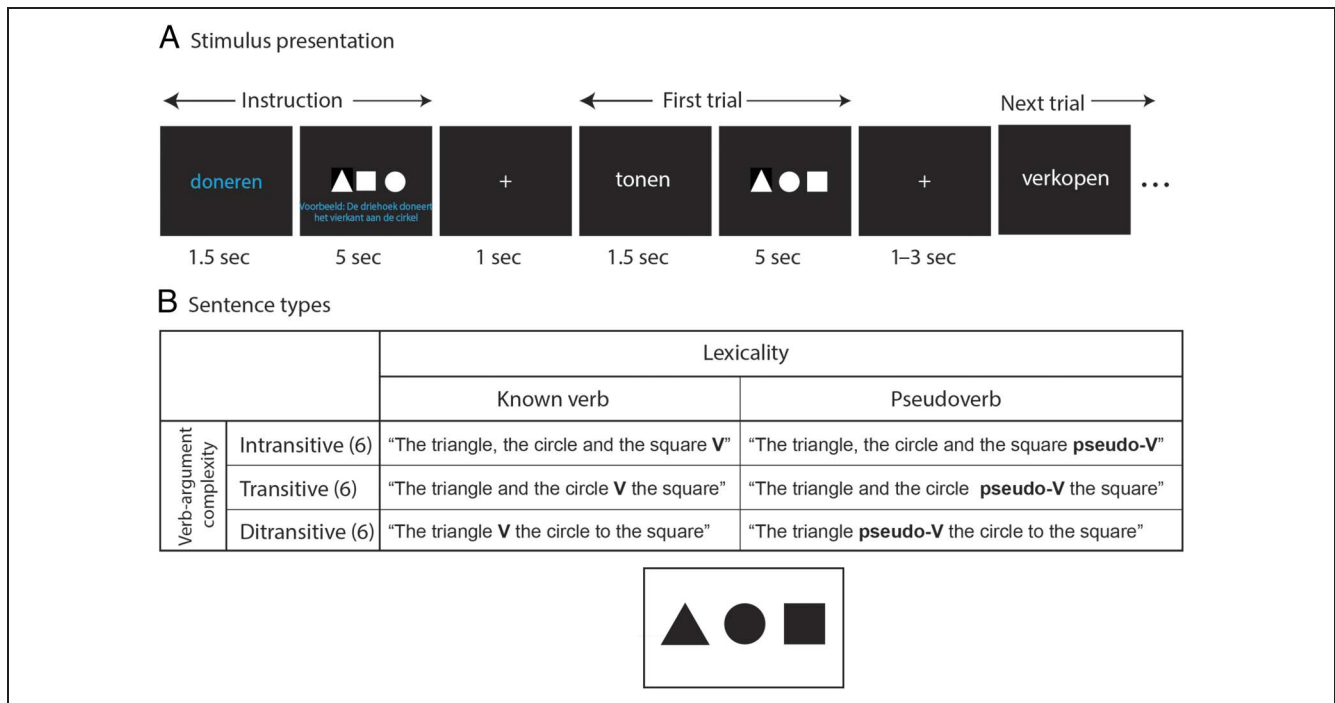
A Stimulus presentation

Instruction

First trial

Next trial

doneren

Voorbeeld: De driehoek doneert het vierkant aan de cirkel

+

tonen

+

verkopen

...

1.5 sec

5 sec

1 sec

1.5 sec

5 sec

1–3 sec

B Sentence types

| | | Lexicality | |
|---|---|---|---|
| | | Known verb | Pseudoverb |
| Verb-argument complexity | Intransitive (6) | "The triangle, the circle and the square **V**" | "The triangle, the circle and the square **pseudo-V**" |
| | Transitive (6) | "The triangle and the circle **V** the square" | "The triangle and the circle **pseudo-V** the square" |
| | Ditransitive (6) | "The triangle **V** the circle to the square" | "The triangle **pseudo-V** the circle to the square" |